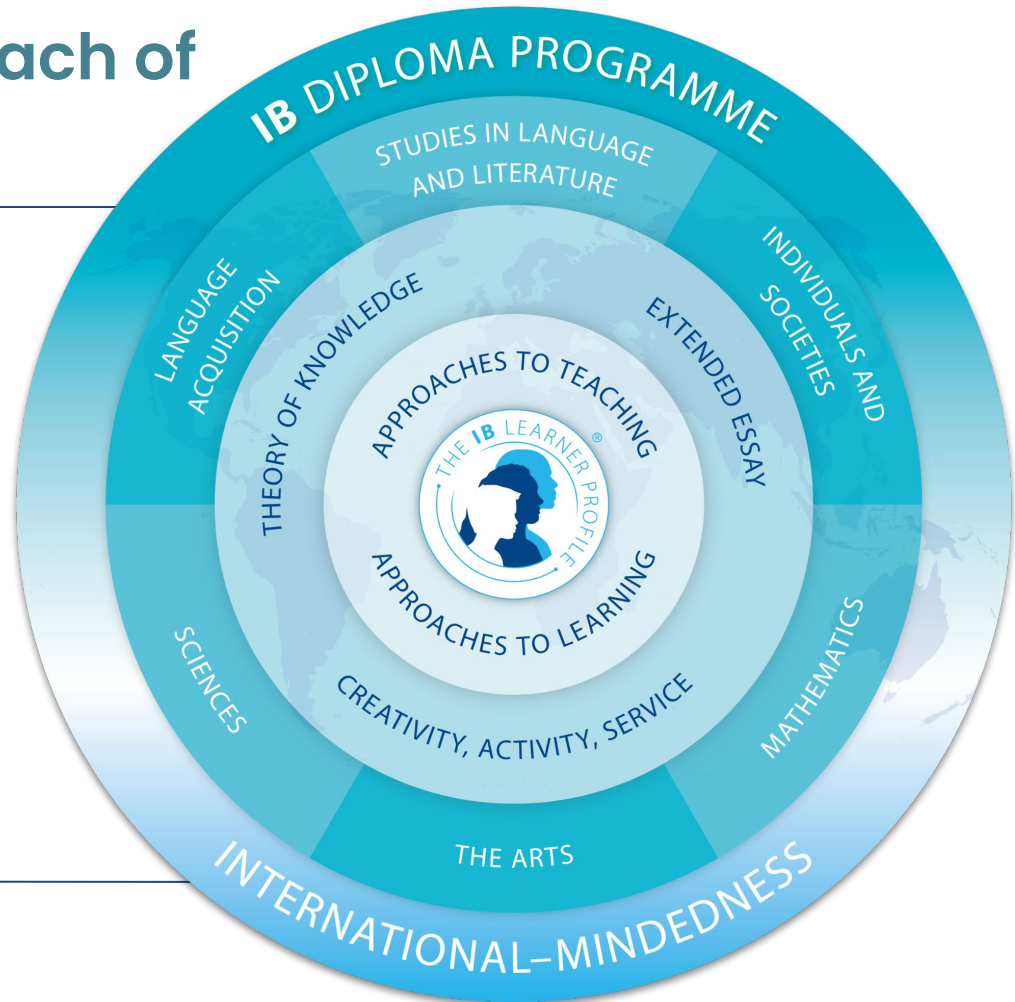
ach of

IB DIPLOMA PROGRAMME

STUDIES IN LANGUAGE AND LITERATURE

LANGUAGE ACQUISITION

INDIVIDUALS AND SOCIETIES

THEORY OF KNOWLEDGE

EXTENDED ESSAY

APPROACHES TO TEACHING

THE IB LEARNER PROFILE®

APPROACHES TO LEARNING

SCIENCES

MATHEMATICS

CREATIVITY, ACTIVITY, SERVICE

THE ARTS

INTERNATIONAL-MINDEDNESS